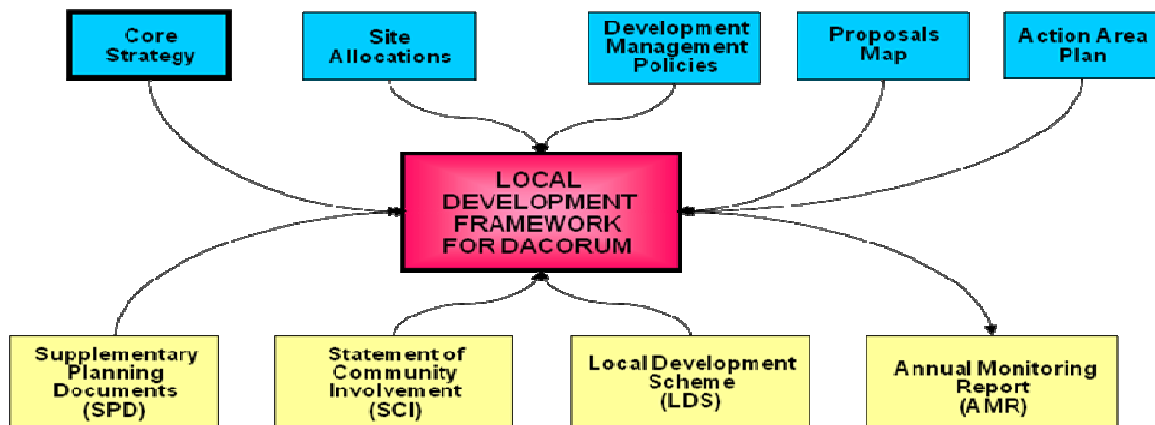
Core Strategy

Site Allocations

Development Management Policies

Proposals Map

Action Area Plan

LOCAL DEVELOPMENT FRAMEWORK FOR DACORUM

Supplementary Planning Documents (SPD)

Statement of Community Involvement (SCI)

Local Development Scheme (LDS)

Annual Monitoring Report (AMR)